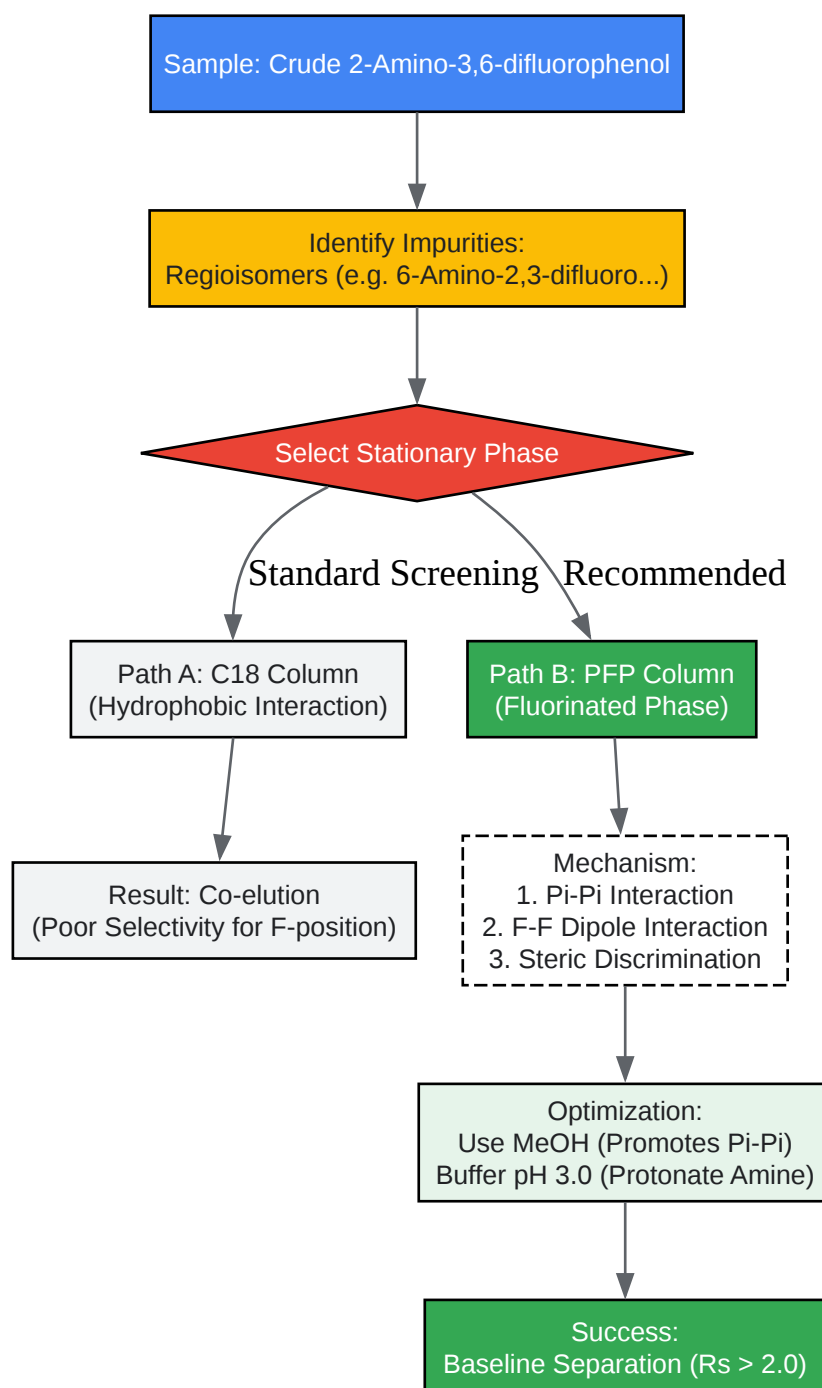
Sample: Crude 2-Amino-3,6-difluorophenol

Identify Impurities:
Regioisomers (e.g. 6-Amino-2,3-difluoro...)

Select Stationary Phase

Standard Screening

Recommended

Path A: C18 Column
(Hydrophobic Interaction)

Path B: PFP Column
(Fluorinated Phase)

Result: Co-elution
(Poor Selectivity for F-position)

Mechanism:
1. Pi-Pi Interaction
2. F-F Dipole Interaction
3. Steric Discrimination

Optimization:
Use MeOH (Promotes Pi-Pi)
Buffer pH 3.0 (Protonate Amine)

Success:
Baseline Separation (Rs > 2.0)